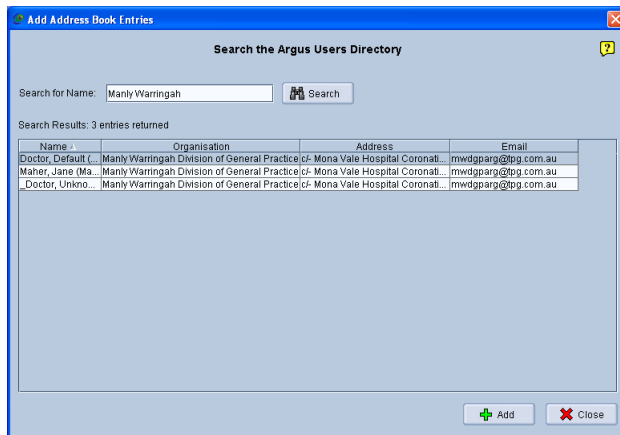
Add Address Book Entries

Search the Argus Users Directory

?

Search for Name: Manly Warringah

Search

Search Results: 3 entries returned

| Name | Organisation | Address | Email |
|---|---|---|---|
| Doctor, Default (... | Manly Warringah Division of General Practice | c/- Mona Vale Hospital Coronati... | mwdgparg@tpg.com.au |
| Maher, Jane (Ma... | Manly Warringah Division of General Practice | c/- Mona Vale Hospital Coronati... | mwdgparg@tpg.com.au |
| _Doctor, Unkno... | Manly Warringah Division of General Practice | c/- Mona Vale Hospital Coronati... | mwdgparg@tpg.com.au |

Add

Close